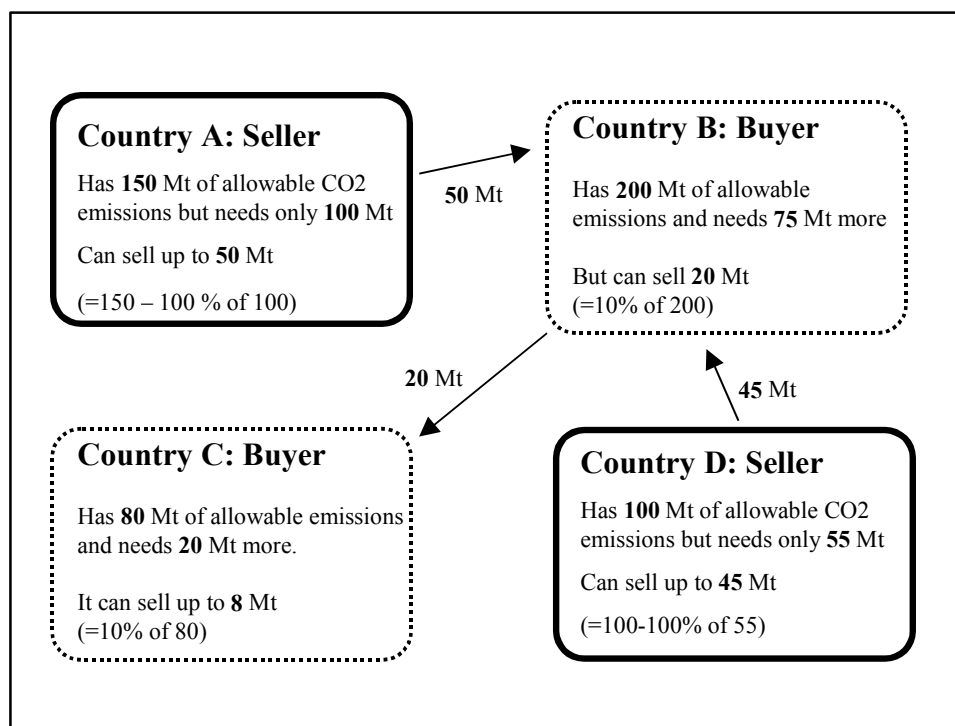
Country A: Seller

Has 150 Mt of allowable CO2 emissions but needs only 100 Mt

Can sell up to 50 Mt

(=150 – 100 % of 100)

50 Mt

Country B: Buyer

Has 200 Mt of allowable emissions and needs 75 Mt more

But can sell 20 Mt (=10% of 200)

20 Mt

45 Mt

Country C: Buyer

Has 80 Mt of allowable emissions and needs 20 Mt more.

It can sell up to 8 Mt (=10% of 80)

Country D: Seller

Has 100 Mt of allowable CO2 emissions but needs only 55 Mt

Can sell up to 45 Mt

(=100-100% of 55)